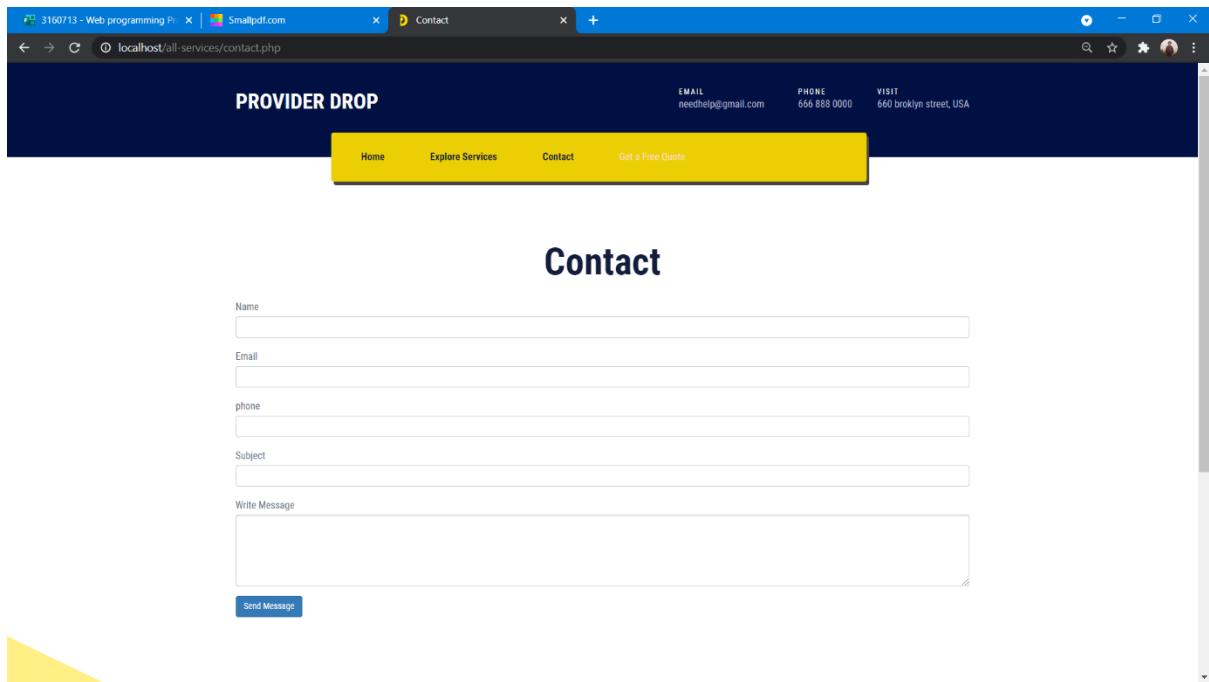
3160713 - Web programming Pr ×
Smallpdf.com ×
Contact ×
+

localhost/all-services/contact.php

PROVIDER DROP

EMAIL
needhelp@gmail.com

PHONE
666 888 0000

VISIT
660 broklyn street, USA

Home
Explore Services
Contact
Get a Free Quote

Contact

Name

Email

phone

Subject

Write Message

Send Message